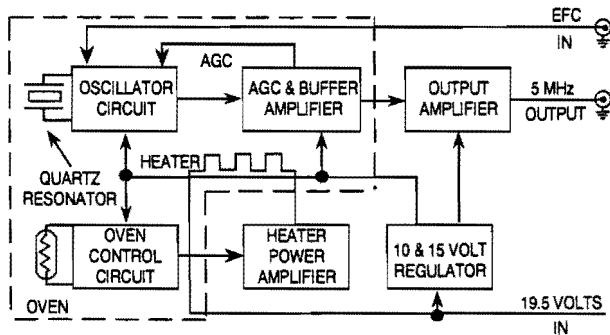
EFC
IN

AGC

OSCILLATOR CIRCUIT

AGC & BUFFER AMPLIFIER

OUTPUT AMPLIFIER

5 MHz
OUTPUT

QUARTZ RESONATOR

HEATER

OVEN CONTROL CIRCUIT

HEATER POWER AMPLIFIER

10 & 15 VOLT REGULATOR

OVEN

19.5 VOLTS
IN